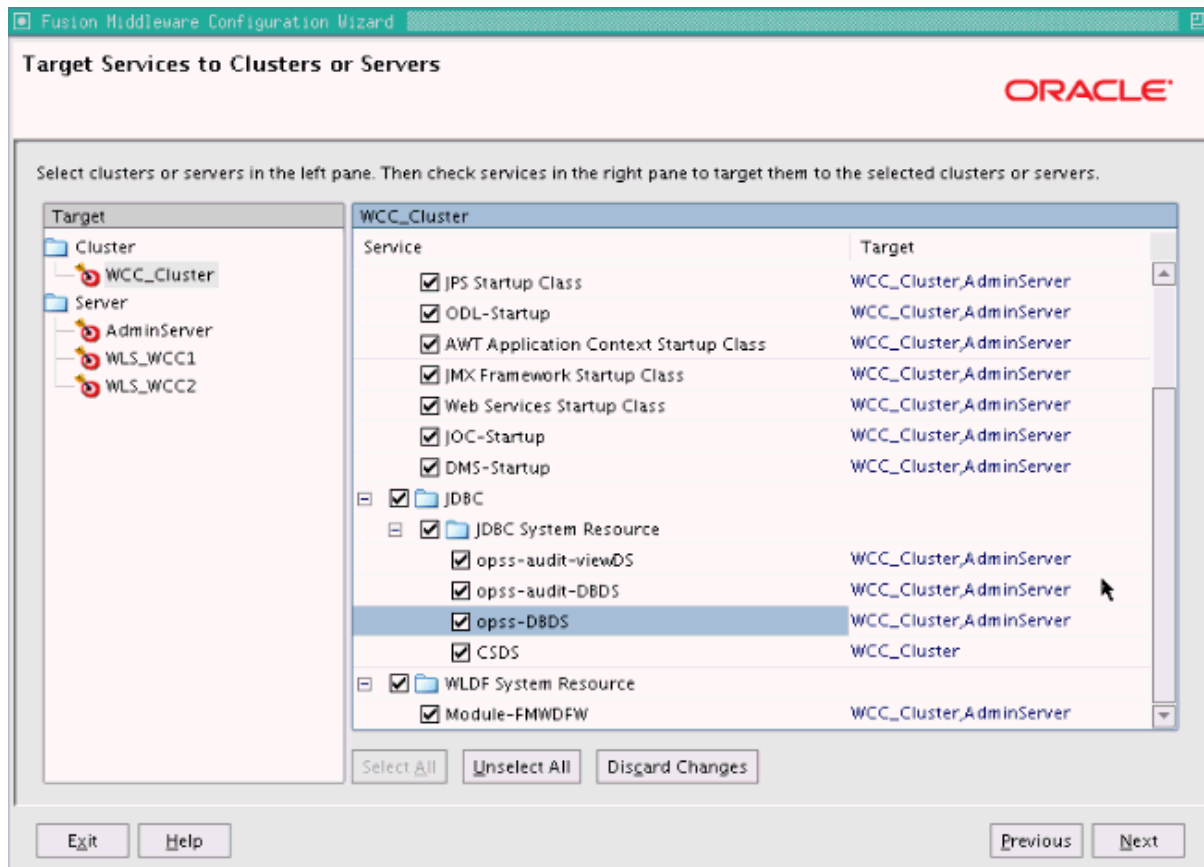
Fusion Middleware Configuration Wizard

Target Services to Clusters or Servers

ORACLE

Select clusters or servers in the left pane. Then check services in the right pane to target them to the selected clusters or servers.

Target
Cluster
WCC_Cluster
Server
AdminServer
WLS_WCC1
WLS_WCC2

WCC_Cluster

| Service | Target |
|---|---|
| JPS Startup Class | WCC_Cluster,AdminServer |
| ODL-Startup | WCC_Cluster,AdminServer |
| AWT Application Context Startup Class | WCC_Cluster,AdminServer |
| JMX Framework Startup Class | WCC_Cluster,AdminServer |
| Web Services Startup Class | WCC_Cluster,AdminServer |
| JOC-Startup | WCC_Cluster,AdminServer |
| DMS-Startup | WCC_Cluster,AdminServer |
| JDBC | |
| JDBC System Resource | |
| opss-audit-viewDS | WCC_Cluster,AdminServer |
| opss-audit-DBDS | WCC_Cluster,AdminServer |
| opss-DBDS | WCC_Cluster,AdminServer |
| CSDS | WCC_Cluster |
| WLDF System Resource | |
| Module-FMWDFW | WCC_Cluster,AdminServer |

Select All
Unselect All
Discard Changes

Exit
Help
Previous
Next